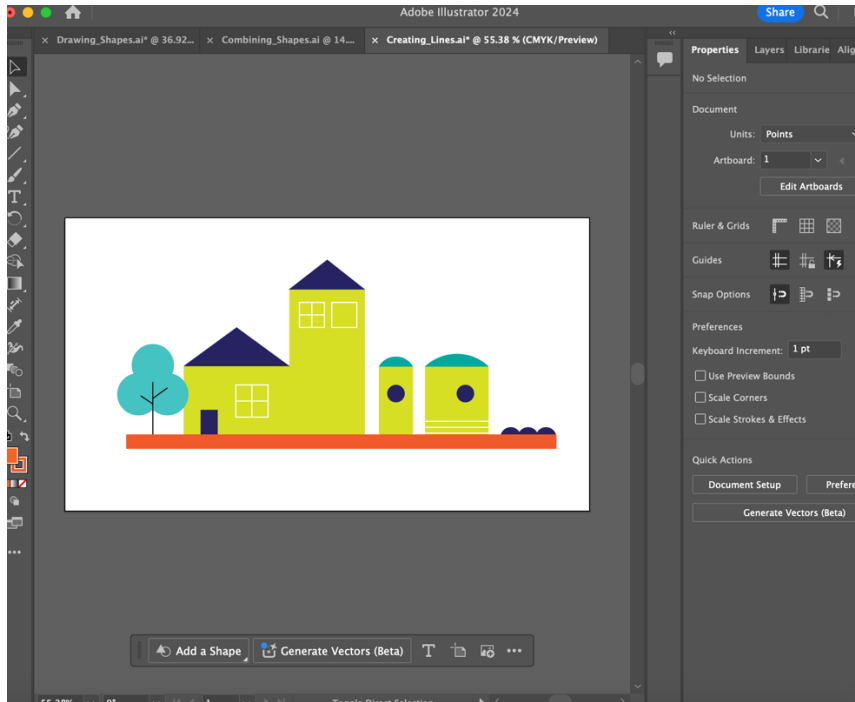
Adobe Illustrator 2024

Share

Drawing_Shapes.ai* @ 36.92...

Combining_Shapes.ai @ 14...

Creating_Lines.ai* @ 55.38 % (CMYK/Preview)

Properties Layers Librarie Alig

No Selection

Document

Units: Points

Artboard: 1

Edit Artboards

Ruler & Grids

Guides

Snap Options

Preferences

Keyboard Increment: 1 pt

Use Preview Bounds

Scale Corners

Scale Strokes & Effects

Quick Actions

Document Setup

Prefere

Generate Vectors (Beta)

Add a Shape

Generate Vectors (Beta)

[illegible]